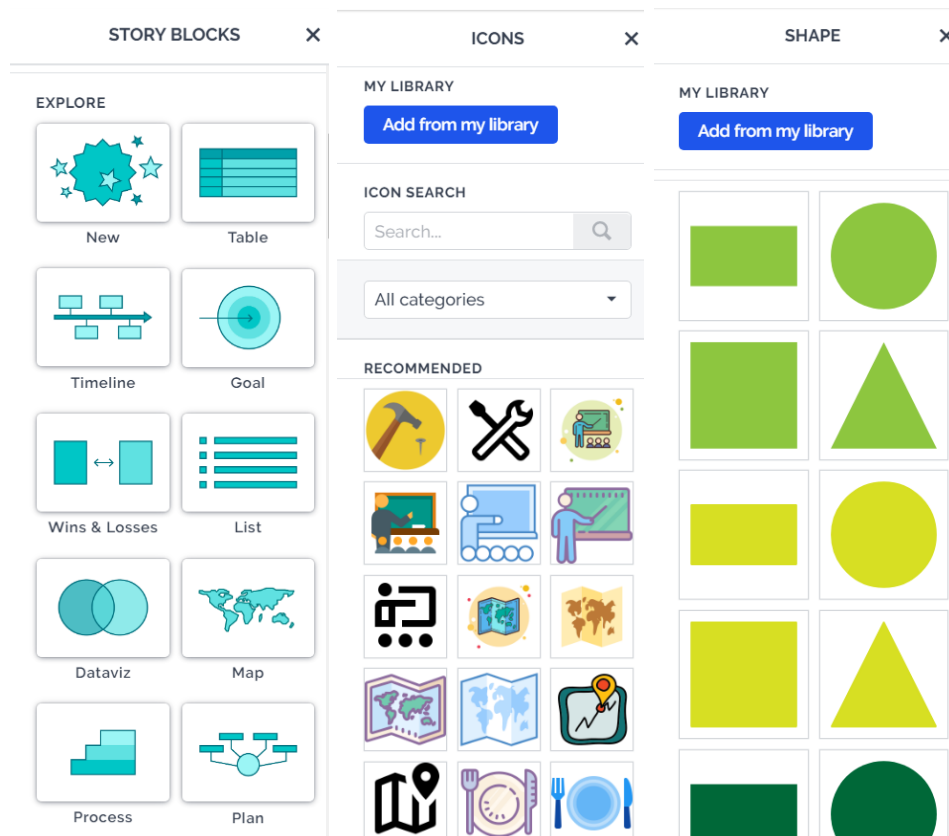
STORY BLOCKS ×

EXPLORE

New

Table

Timeline

Goal

Wins & Losses

List

Dataviz

Map

Process

Plan

ICONS ×

MY LIBRARY

Add from my library

ICON SEARCH

Search...

All categories

RECOMMENDED

SHAPE ×

MY LIBRARY

Add from my library